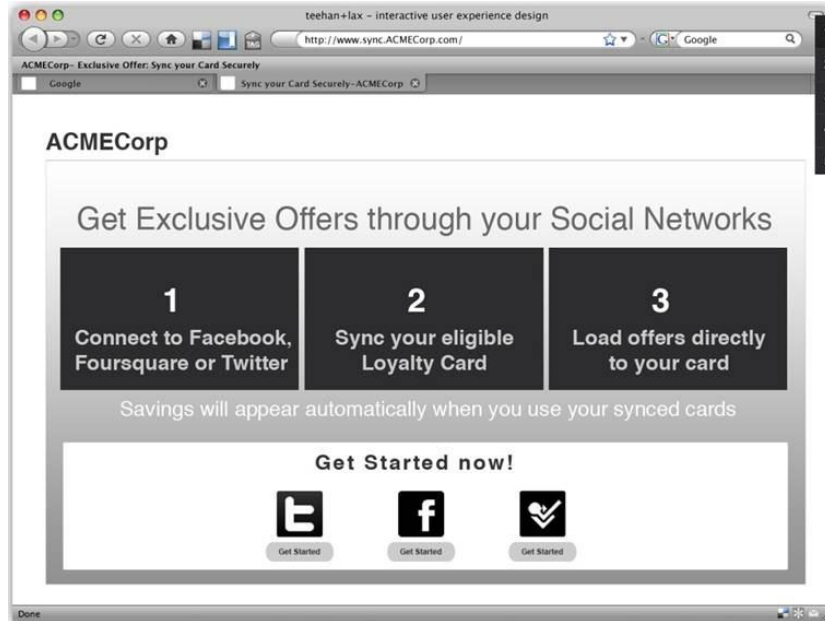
teehan+lax – interactive user experience design

http://www.sync.ACMECorp.com/

Google

ACMECorp– Exclusive Offer: Sync your Card Securely

Google

Sync your Card Securely–ACMECorp

ACMECorp

Get Exclusive Offers through your Social Networks

1
Connect to Facebook, Foursquare or Twitter

2
Sync your eligible Loyalty Card

3
Load offers directly to your card

Savings will appear automatically when you use your synced cards

Get Started now!

Get Started

Get Started

Get Started

Done